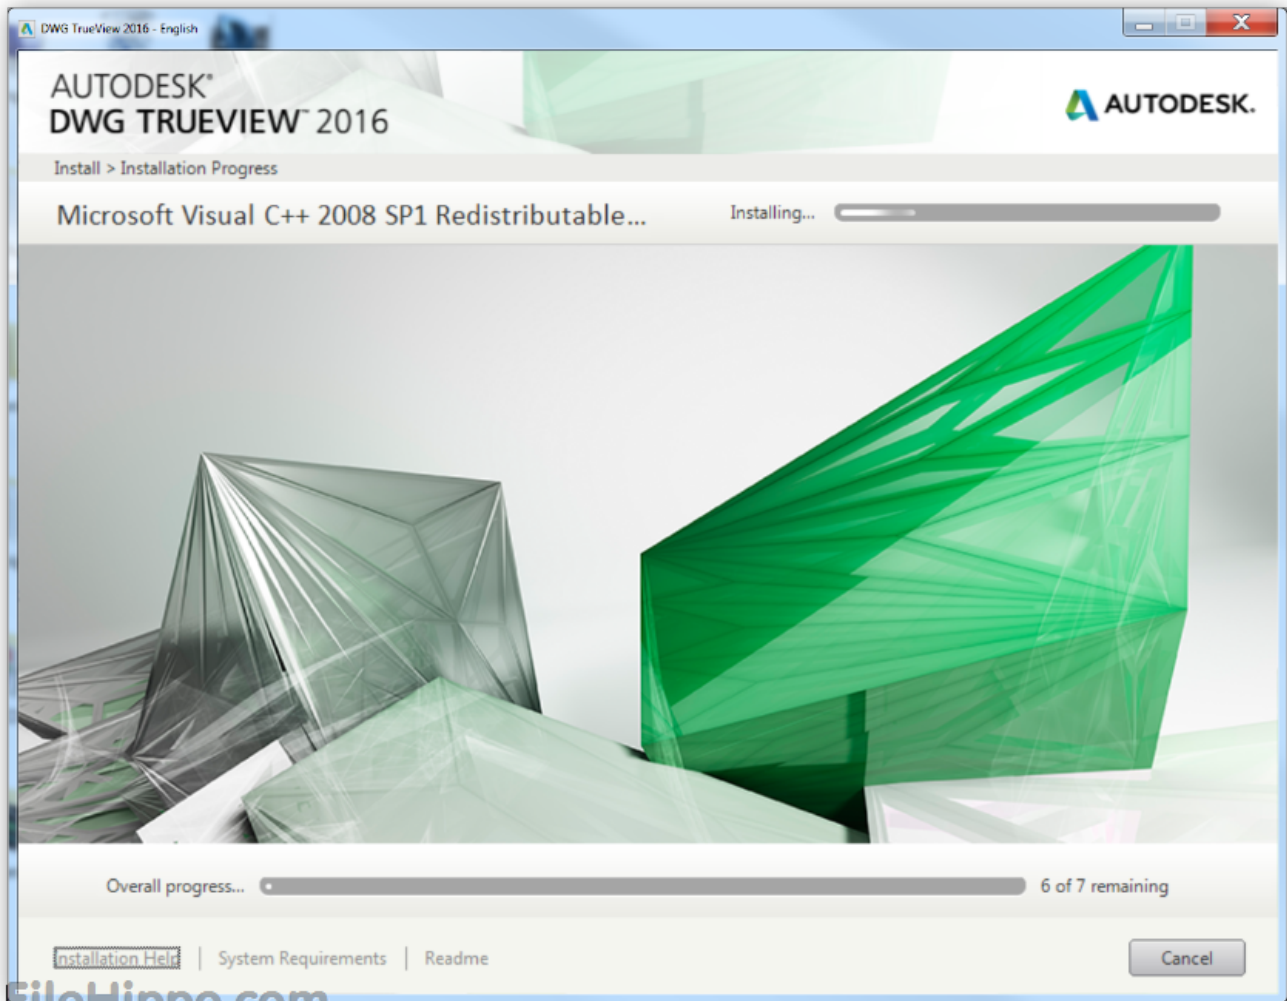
DWG TrueView 2016 - English

AUTODESK®
DWG TRUEVIEW™ 2016

AUTODESK.

Install > Installation Progress

Microsoft Visual C++ 2008 SP1 Redistributable...

Installing...

Overall progress...

6 of 7 remaining

Installation Help | System Requirements | Readme

Cancel

FileHippo.com